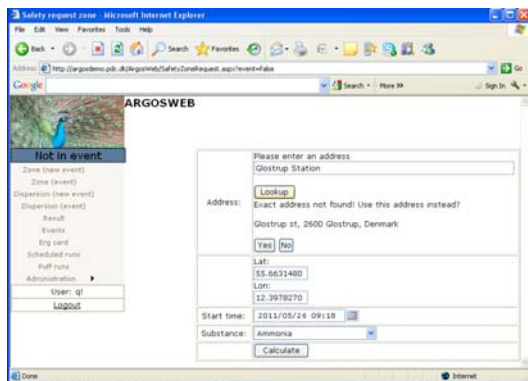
Safety request zone - Microsoft Internet Explorer

File Edit View Favorites Tools Help

Back Search Favorites

Address http://argosdemo.pdc.dk/ArgosWeb/SafetyZoneRequest.aspx?event=false

Google Search More >> Sign In

ARGOSWEB

Not in event

Zone (new event)
Zone (event)
Dispersion (new event)
Dispersion (event)
Result
Events
Erg card
Scheduled runs
Puff runs
Administration
User: ql
Logout

Address: Please enter an address
Glostrup Station
Lookup
Exact address not found! Use this address instead?
Glostrup st, 2600 Glostrup, Denmark
Yes No

Lat:
55.6631480
Lon:
12.3978270

Start time: 2011/05/24 09:18

Substance: Ammonia

Calculate

Done Internet